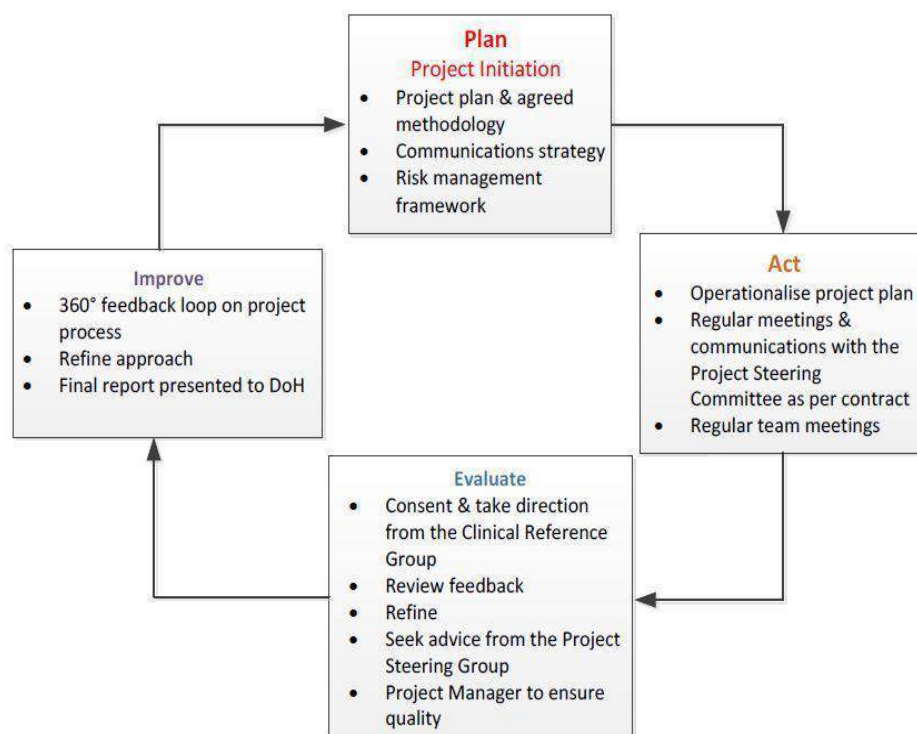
Plan
Project Initiation
- Project plan & agreed methodology
- Communications strategy
- Risk management framework

Act
- Operationalise project plan
- Regular meetings & communications with the Project Steering Committee as per contract
- Regular team meetings

Evaluate
- Consent & take direction from the Clinical Reference Group
- Review feedback
- Refine
- Seek advice from the Project Steering Group
- Project Manager to ensure quality

Improve
- 360° feedback loop on project process
- Refine approach
- Final report presented to DoH